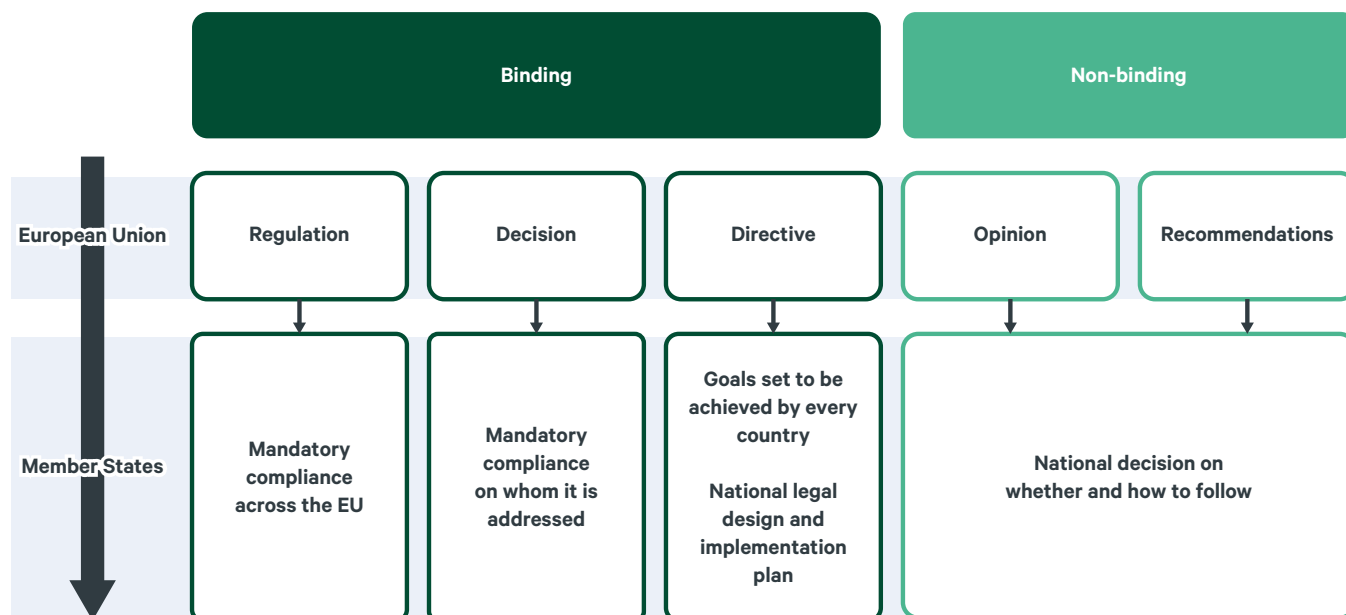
Binding

Non-binding

European Union

Regulation

Decision

Directive

Opinion

Recommendations

Member States

Mandatory compliance across the EU

Mandatory compliance on whom it is addressed

Goals set to be achieved by every country

National legal design and implementation plan

National decision on whether and how to follow